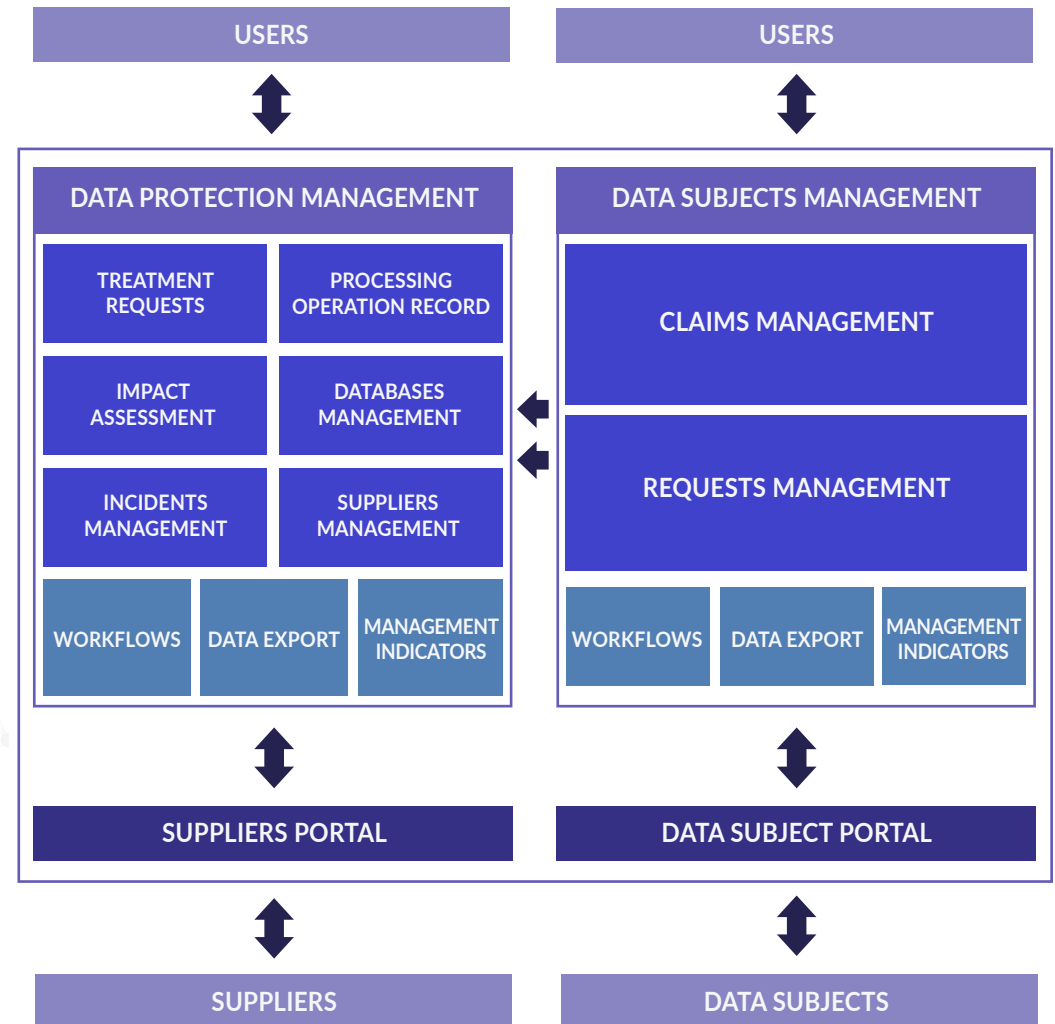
USERS

USERS

DATA PROTECTION MANAGEMENT

TREATMENT REQUESTS

PROCESSING OPERATION RECORD

IMPACT ASSESSMENT

DATABASES MANAGEMENT

INCIDENTS MANAGEMENT

SUPPLIERS MANAGEMENT

WORKFLOWS

DATA EXPORT

MANAGEMENT INDICATORS

DATA SUBJECTS MANAGEMENT

CLAIMS MANAGEMENT

REQUESTS MANAGEMENT

WORKFLOWS

DATA EXPORT

MANAGEMENT INDICATORS

SUPPLIERS PORTAL

DATA SUBJECT PORTAL

SUPPLIERS

DATA SUBJECTS